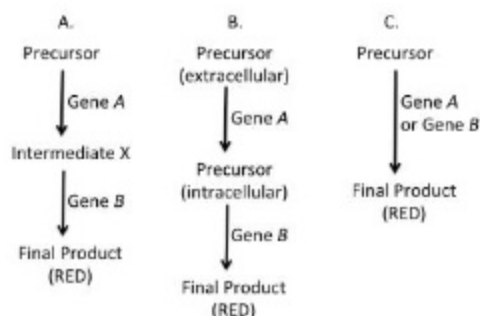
A.

Precursor

Gene *A*

Intermediate X

Gene *B*

Final Product (RED)

B.

Precursor (extracellular)

Gene *A*

Precursor (intracellular)

Gene *B*

Final Product (RED)

C.

Precursor

Gene *A* or Gene *B*

Final Product (RED)